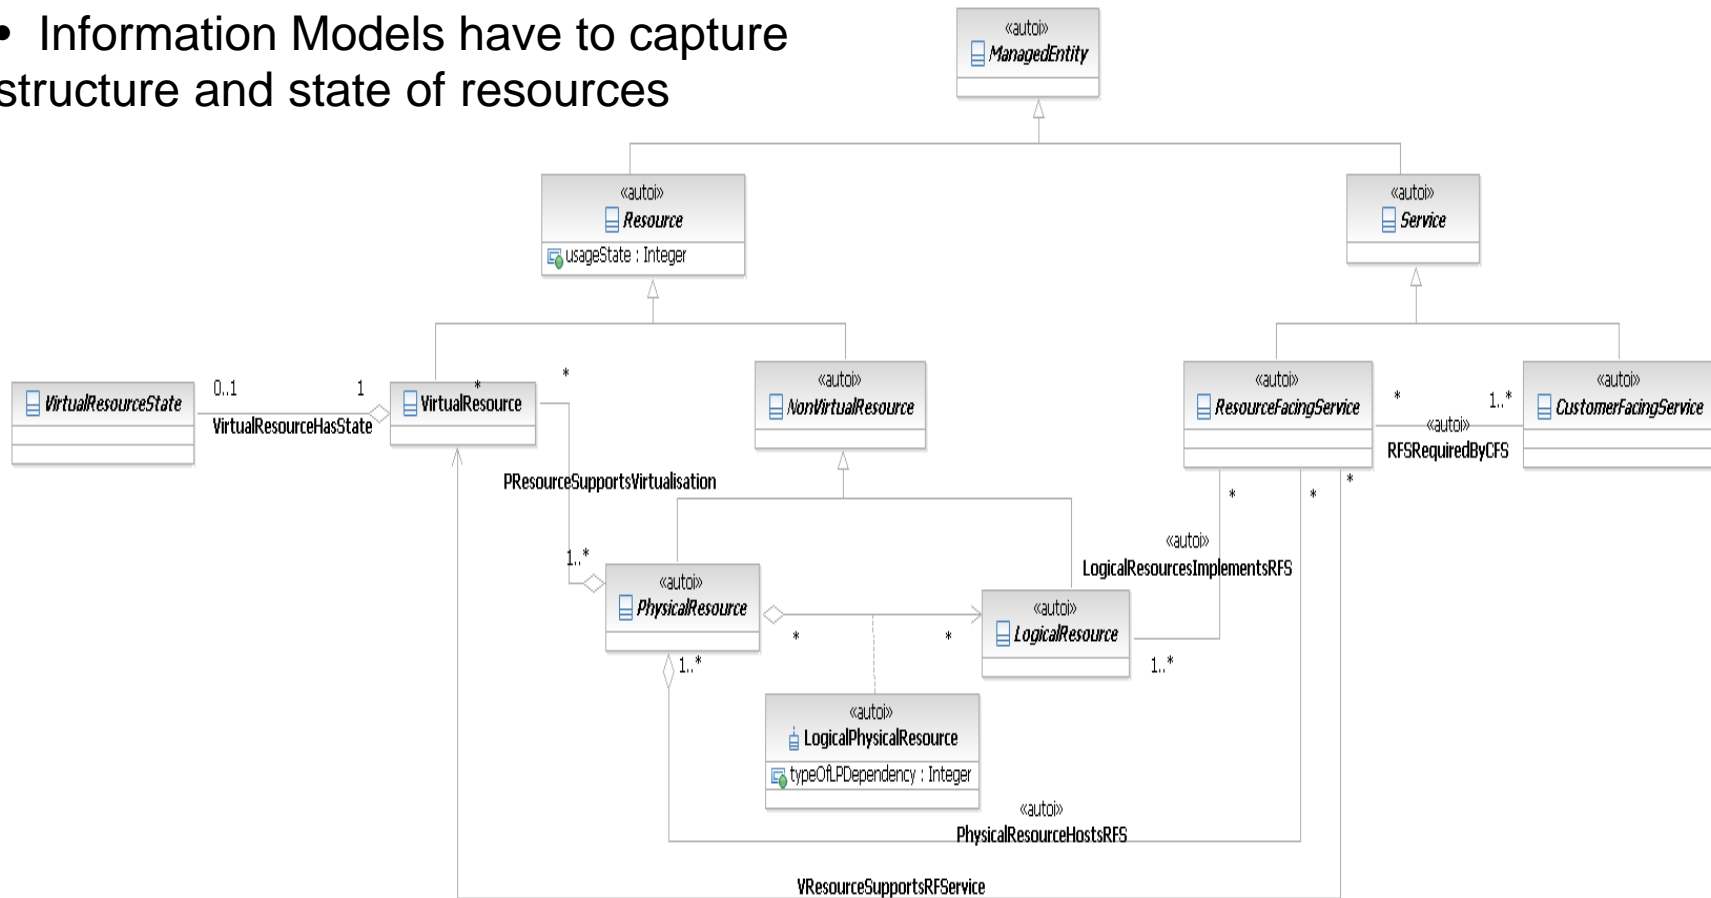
• Information Models have to capture structure and state of resources

«autoi»
ManagedEntity

«autoi»
Resource
usageState : Integer

«autoi»
Service

VirtualResourceState

0..1

1

VirtualResourceHasState

*

VirtualResource

*

«autoi»
NonVirtualResource

«autoi»
ResourceFacingService

*

1..*

«autoi»
RFSRequiredByCFS

«autoi»
CustomerFacingService

PResourceSupportsVirtualisation

*

*

*

«autoi»
LogicalResourcesImplementsRFS

1..*

«autoi»
PhysicalResource

*

*

«autoi»
LogicalResource

1..*

1..*

«autoi»
LogicalPhysicalResource
typeOfLPDependency : Integer

«autoi»
PhysicalResourceHostsRFS

VResourceSupportsRFService